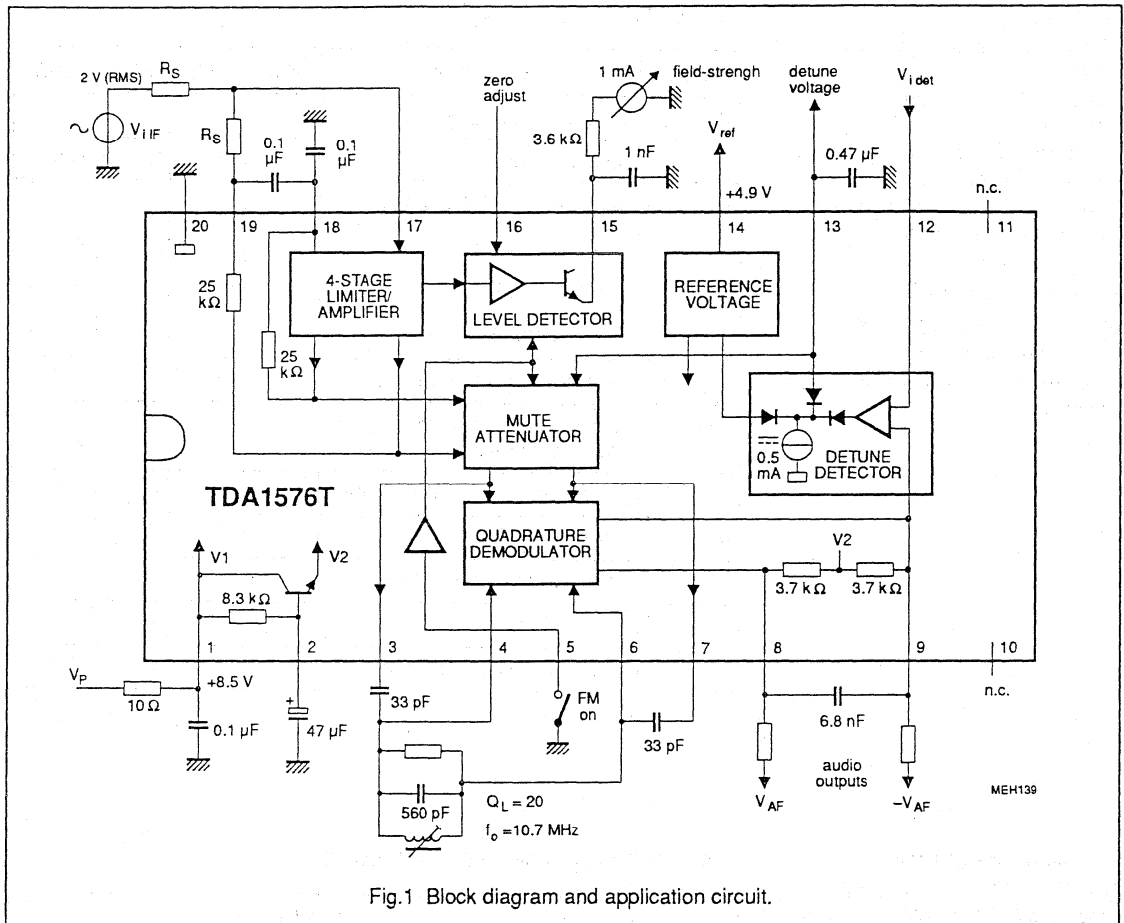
2 V (RMS)
$R_S$
$V_{i\,IF}$
$R_S$
0.1 μF
0.1 μF
zero adjust
1 mA
field-strengh
3.6 kΩ
1 nF
$V_{ref}$
+4.9 V
detune voltage
0.47 μF
$V_{i\,det}$
n.c.
20
19
18
17
16
15
14
13
12
11
25 kΩ
4-STAGE LIMITER/ AMPLIFIER
LEVEL DETECTOR
REFERENCE VOLTAGE
25 kΩ
MUTE ATTENUATOR
0.5 mA
DETUNE DETECTOR
TDA1576T
QUADRATURE DEMODULATOR
V1
V2
8.3 kΩ
V2
3.7 kΩ
3.7 kΩ
1
2
3
4
5
6
7
8
9
10
$V_P$
10 Ω
+8.5 V
0.1 μF
47 μF
33 pF
FM on
33 pF
6.8 nF
n.c.
560 pF
$Q_L = 20$
$f_o = 10.7$ MHz
$V_{AF}$
audio outputs
$-V_{AF}$
MEH139
Fig.1 Block diagram and application circuit.